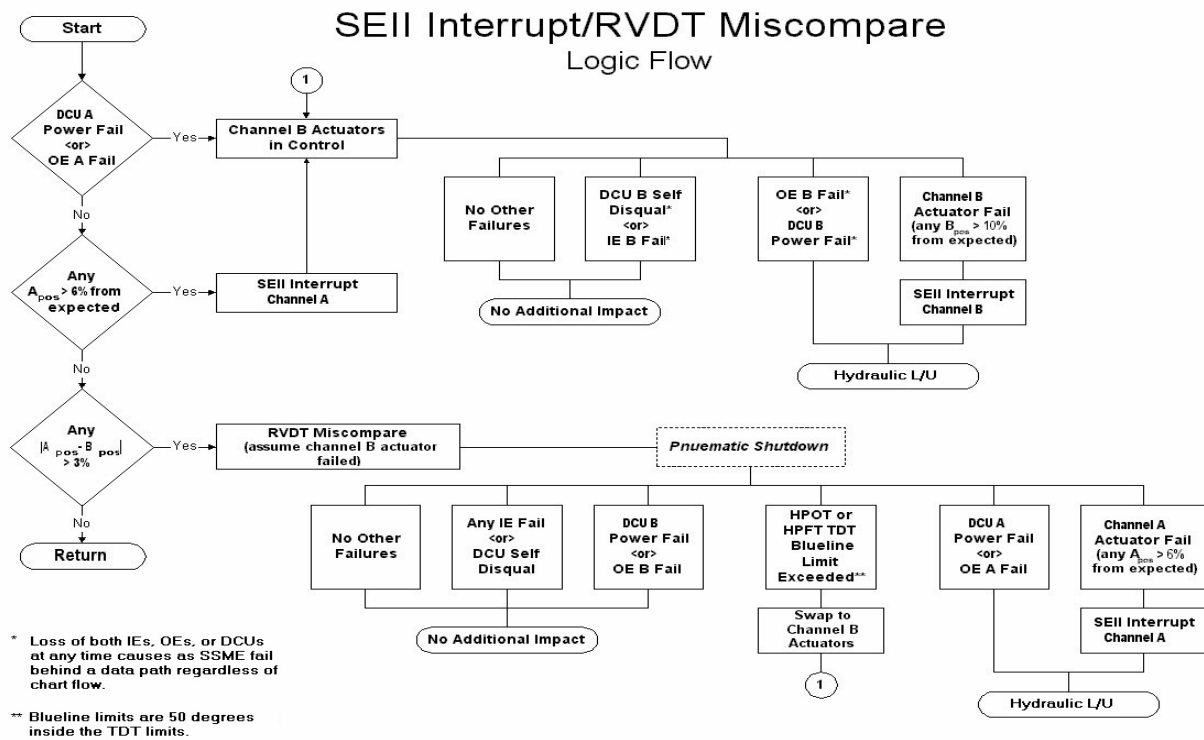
SEII Interrupt/RVDT Miscompare
Logic Flow

Start

DCU A Power Fail <or> OE A Fail

Yes

No

Channel B Actuators in Control

1

Any $A_{pos}$ > 6% from expected

Yes

SEII Interrupt Channel A

No

No Other Failures

DCU B Self Disqual* <or> IE B Fail*

No Additional Impact

OE B Fail* <or> DCU B Power Fail*

Channel B Actuator Fail (any $B_{pos}$ > 10% from expected)

SEII Interrupt Channel B

Hydraulic L/U

Any $|A_{pos} - B_{pos}|$ > 3%

Yes

RVDT Miscompare (assume channel B actuator failed)

Pnuematic Shutdown

No

Return

No Other Failures

Any IE Fail <or> DCU Self Disqual

DCU B Power Fail <or> OE B Fail

No Additional Impact

HPOT or HPFT TDT Blueline Limit Exceeded**

Swap to Channel B Actuators

1

DCU A Power Fail <or> OE A Fail

Channel A Actuator Fail (any $A_{pos}$ > 6% from expected)

SEII Interrupt Channel A

Hydraulic L/U

* Loss of both IEs, OEs, or DCUs at any time causes as SSME fail behind a data path regardless of chart flow.

** Blueline limits are 50 degrees inside the TDT limits.